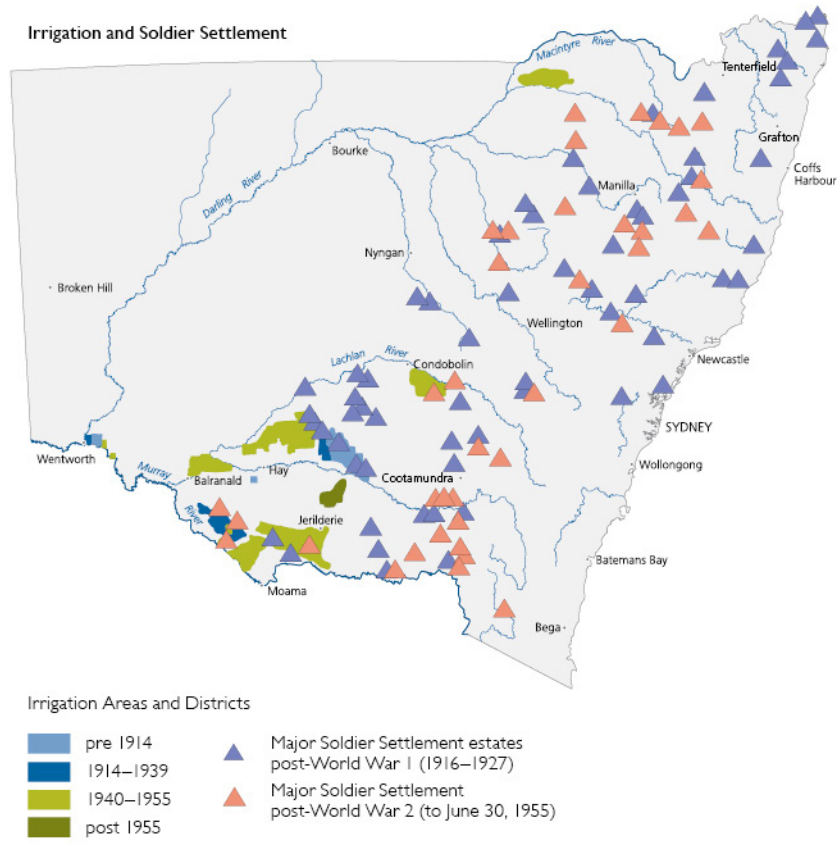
Irrigation and Soldier Settlement

Macintyre River
Tenterfield
Grafton
Coffs Harbour
Bourke
Darling River
Manilla
Nyngan
Broken Hill
Wellington
Newcastle
Lachlan River
Condobolin
SYDNEY
Wentworth
Murray
Hay
Balranald
Cootamundra
Wollongong
River
Jerilderie
Batemans Bay
Moama
Bega

Irrigation Areas and Districts

pre 1914
1914–1939
1940–1955
post 1955

Major Soldier Settlement estates post-World War 1 (1916–1927)
Major Soldier Settlement post-World War 2 (to June 30, 1955)